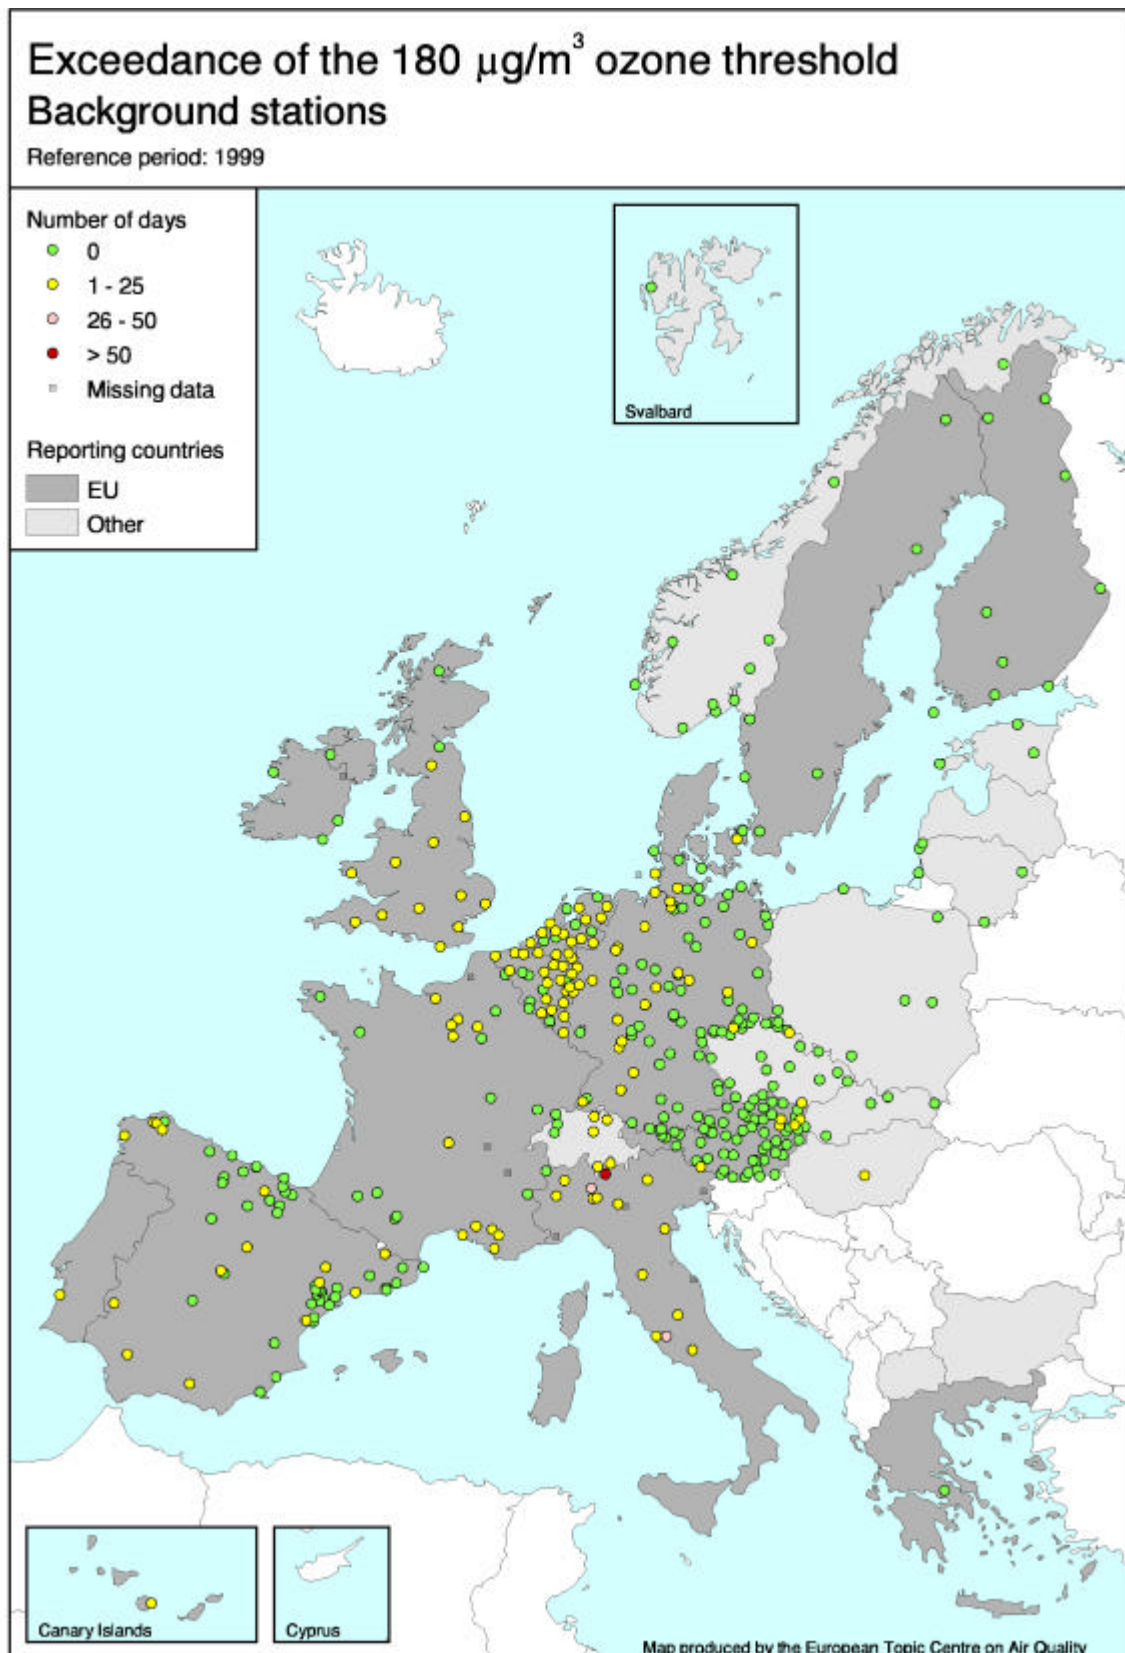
Exceedance of the 180 $\mu g/m^3$ ozone threshold
Background stations
Reference period: 1999

Number of days
0
1 - 25
26 - 50
> 50
Missing data

Reporting countries
EU
Other

Svalbard

Canary Islands

Cyprus

Map produced by the European Topic Centre on Air Quality